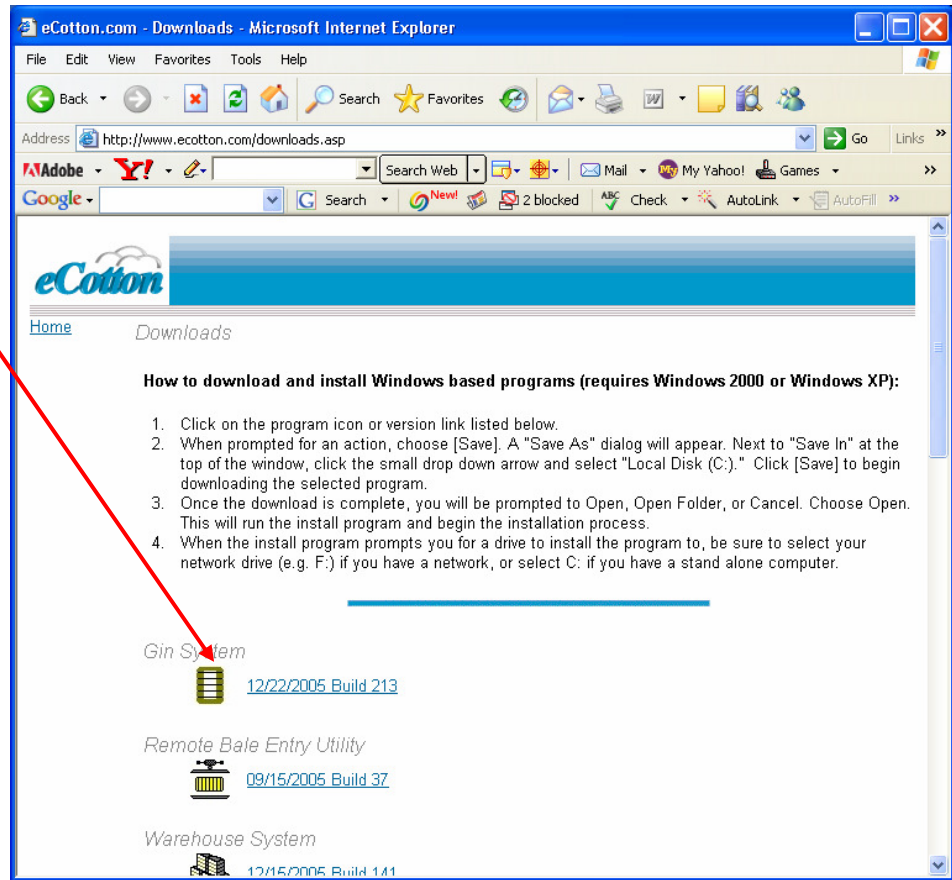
eCotton.com - Downloads - Microsoft Internet Explorer

File Edit View Favorites Tools Help

Back Search Favorites

Address http://www.ecotton.com/downloads.asp Go Links

Adobe Y! Search Web Mail My Yahoo! Games

Google Search New! 2 blocked Check AutoLink AutoFill

eCotton

Home Downloads

How to download and install Windows based programs (requires Windows 2000 or Windows XP):

1. Click on the program icon or version link listed below.
2. When prompted for an action, choose [Save]. A "Save As" dialog will appear. Next to "Save In" at the top of the window, click the small drop down arrow and select "Local Disk (C:)." Click [Save] to begin downloading the selected program.
3. Once the download is complete, you will be prompted to Open, Open Folder, or Cancel. Choose Open. This will run the install program and begin the installation process.
4. When the install program prompts you for a drive to install the program to, be sure to select your network drive (e.g. F:) if you have a network, or select C: if you have a stand alone computer.

Gin System

12/22/2005 Build 213

Remote Bale Entry Utility

09/15/2005 Build 37

Warehouse System

12/15/2005 Build 141